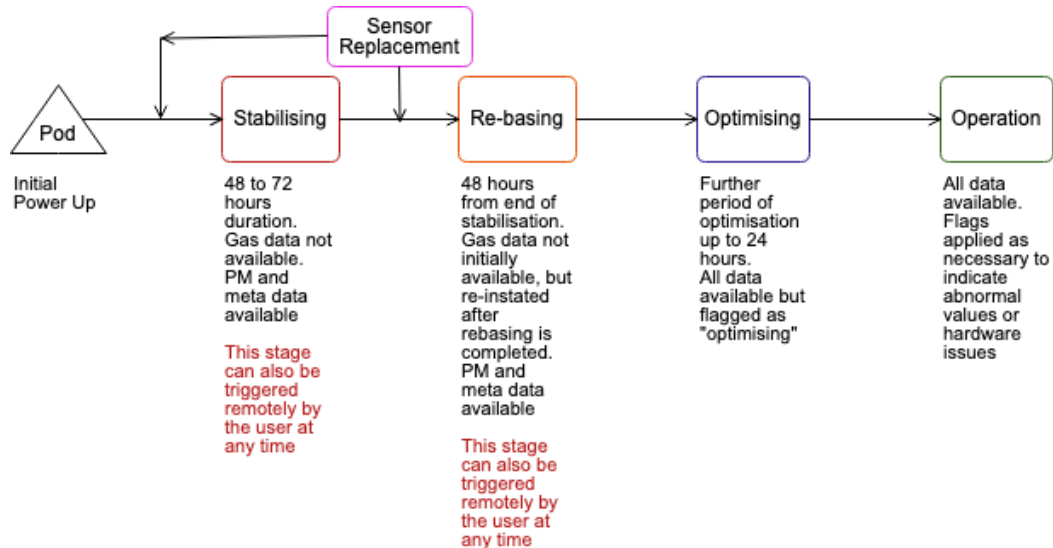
Sensor Replacement

Pod

Initial Power Up

Stabilising

48 to 72 hours duration. Gas data not available. PM and meta data available

This stage can also be triggered remotely by the user at any time

Re-basing

48 hours from end of stabilisation. Gas data not initially available, but re-instated after rebasing is completed. PM and meta data available

This stage can also be triggered remotely by the user at any time

Optimising

Further period of optimisation up to 24 hours. All data available but flagged as "optimising"

Operation

All data available. Flags applied as necessary to indicate abnormal values or hardware issues